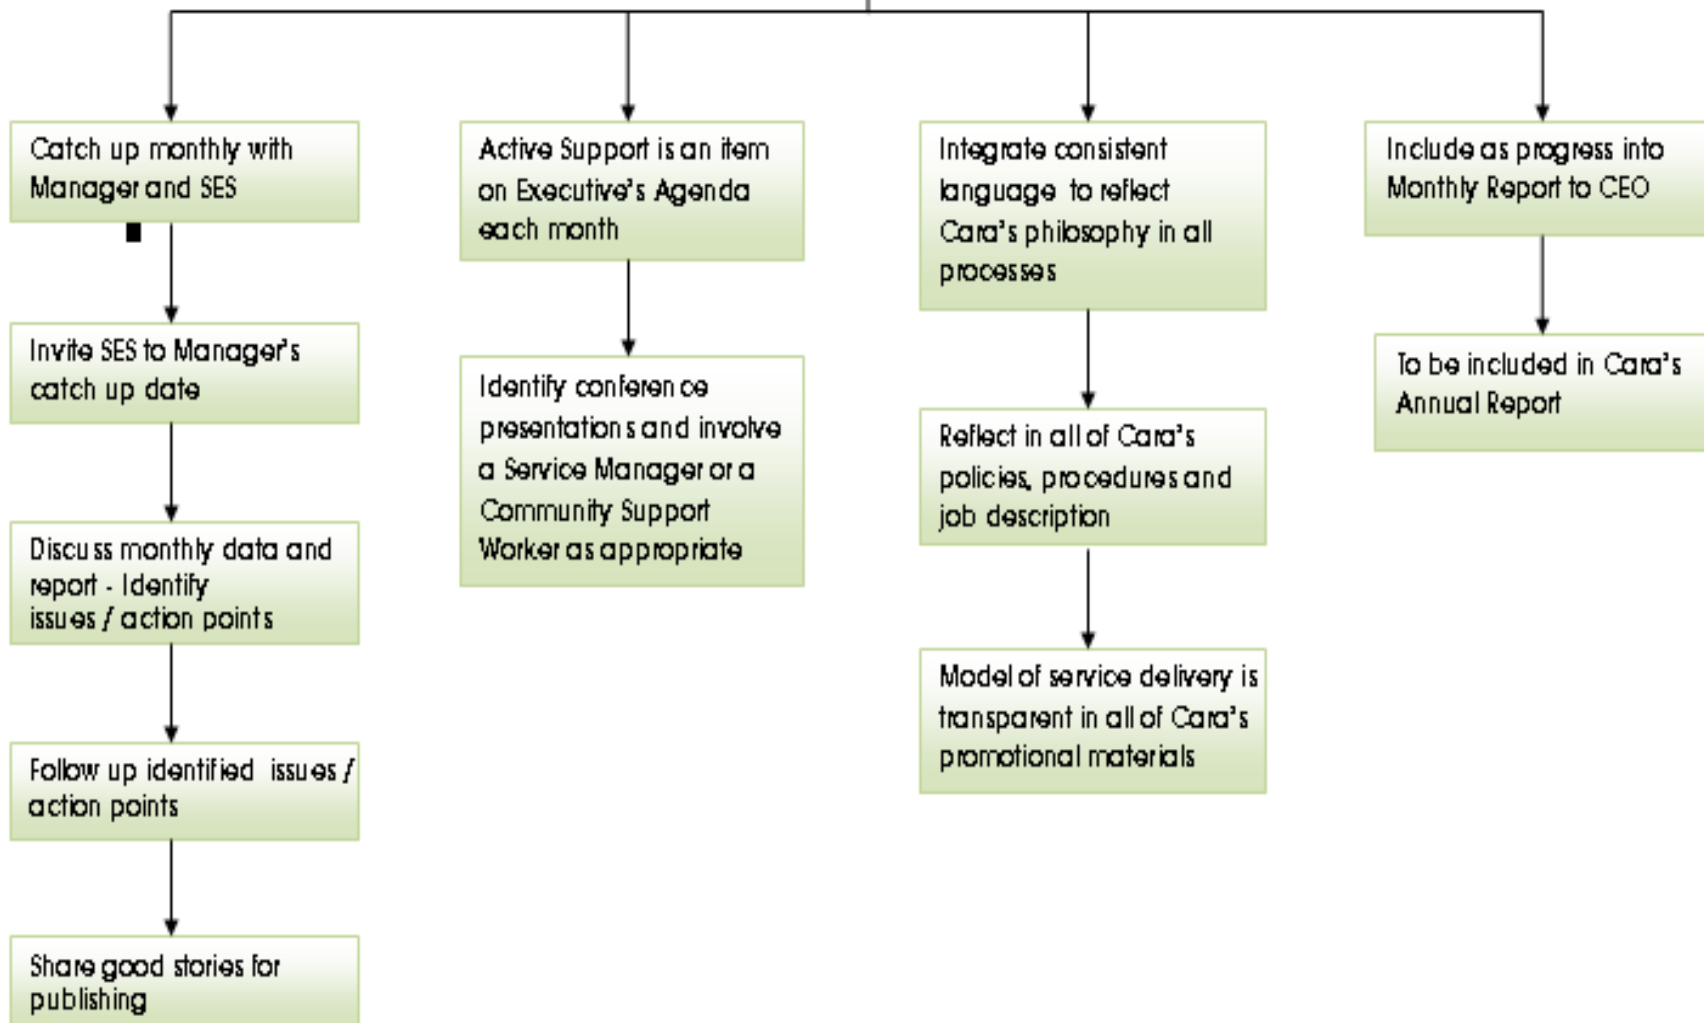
Catch up monthly with Manager and SES

Invite SES to Manager's catch up date

Discuss monthly data and report - Identify issues / action points

Follow up identified issues / action points

Share good stories for publishing

Active Support is an item on Executive's Agenda each month

Identify conference presentations and involve a Service Manager or a Community Support Worker as appropriate

Integrate consistent language to reflect Cara's philosophy in all processes

Reflect in all of Cara's policies, procedures and job description

Model of service delivery is transparent in all of Cara's promotional materials

Include as progress into Monthly Report to CEO

To be included in Cara's Annual Report